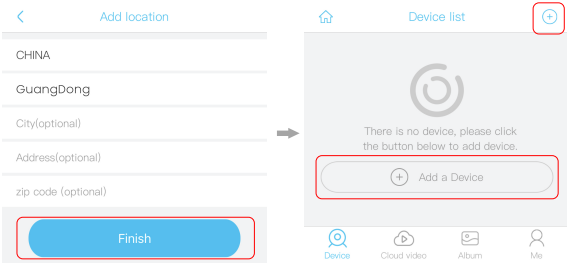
<

Add location

CHINA

GuangDong

City(optional)

Address(optional)

zip code (optional)

Finish

Device list

There is no device, please click the button below to add device.

Add a Device

Device

Cloud video

Album

Me